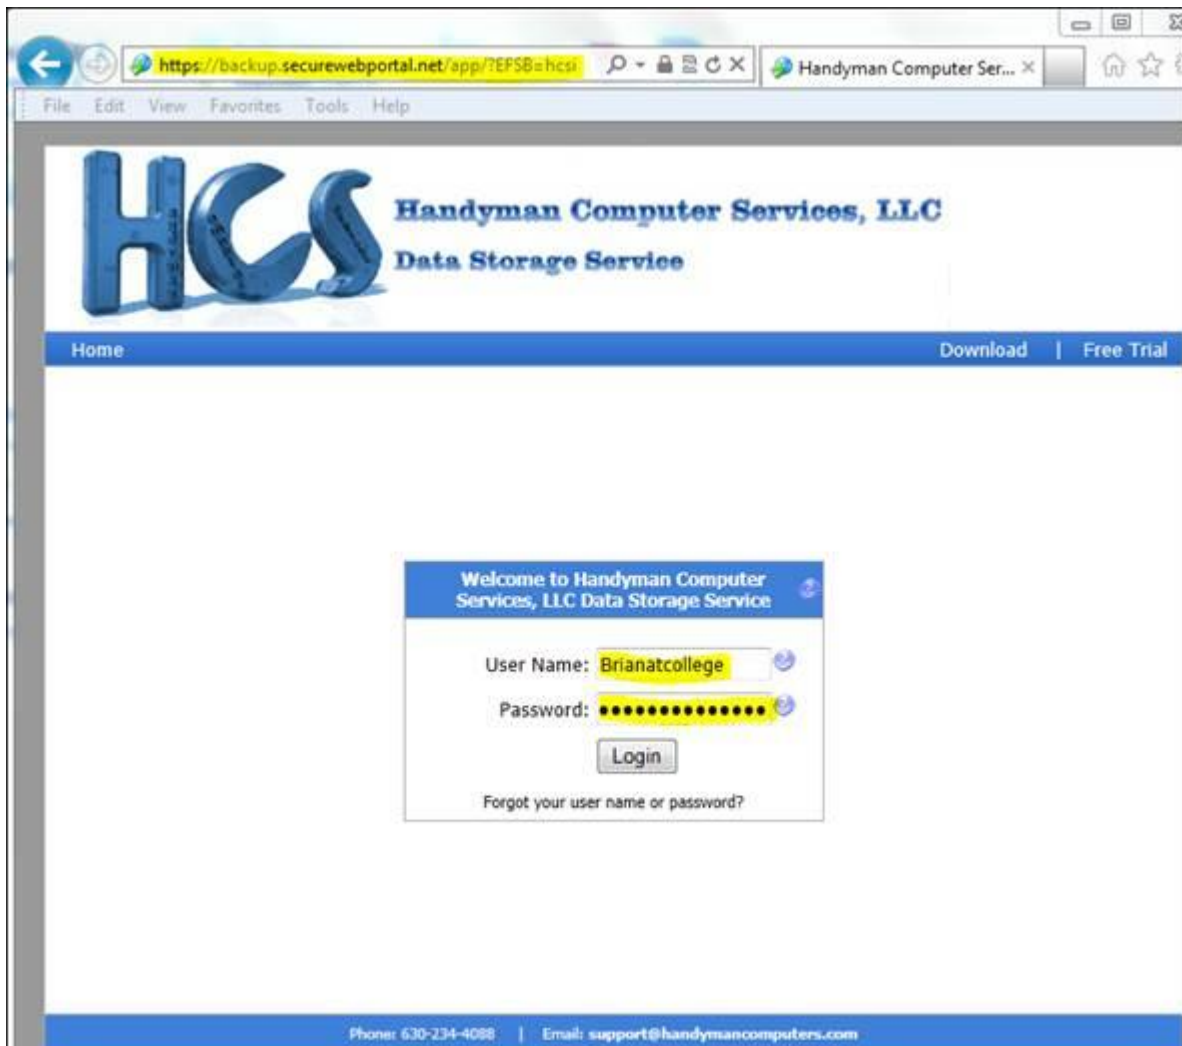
https://backup.securewebportal.net/app/?EFSB=hcsi

Handyman Computer Ser... ×

File Edit View Favorites Tools Help

HCS

Handyman Computer Services, LLC

Data Storage Service

Home

Download | Free Trial

Welcome to Handyman Computer Services, LLC Data Storage Service

User Name: Brianatcollege

Password: •••••••••••••••

Login

Forgot your user name or password?

Phone: 630-234-4088 | Email: support@handymancomputers.com